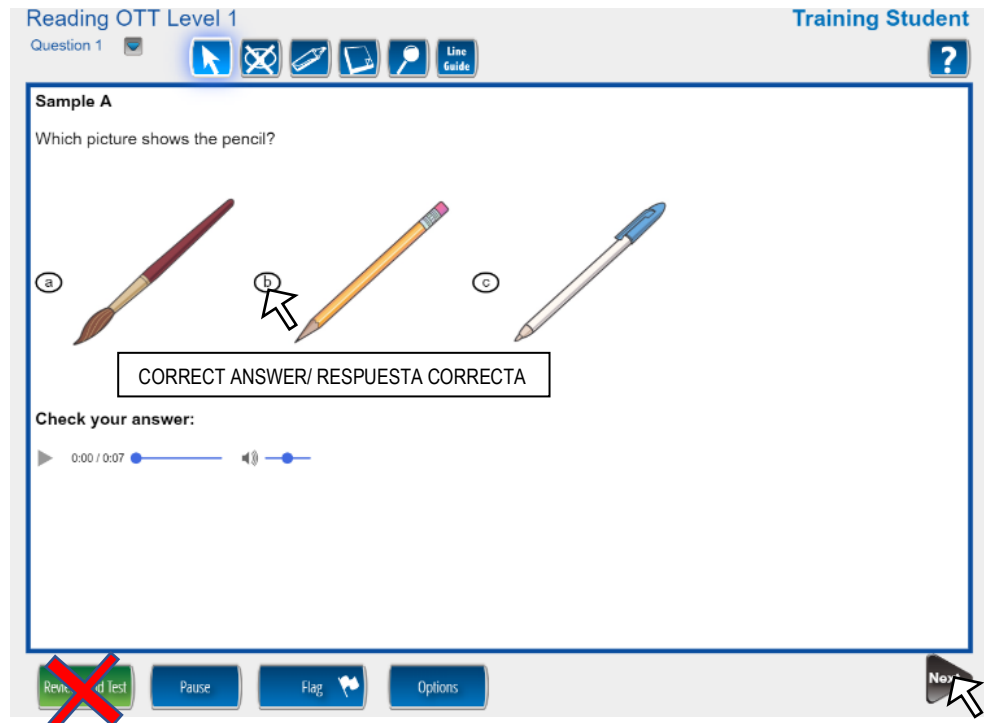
Reading OTT Level 1
Question 1

Line Guide

Training Student

?

Sample A

Which picture shows the pencil?

a
b
c

CORRECT ANSWER/ RESPUESTA CORRECTA

Check your answer:

0:00 / 0:07

Revi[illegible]d Test
Pause
Flag
Options
Ne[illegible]